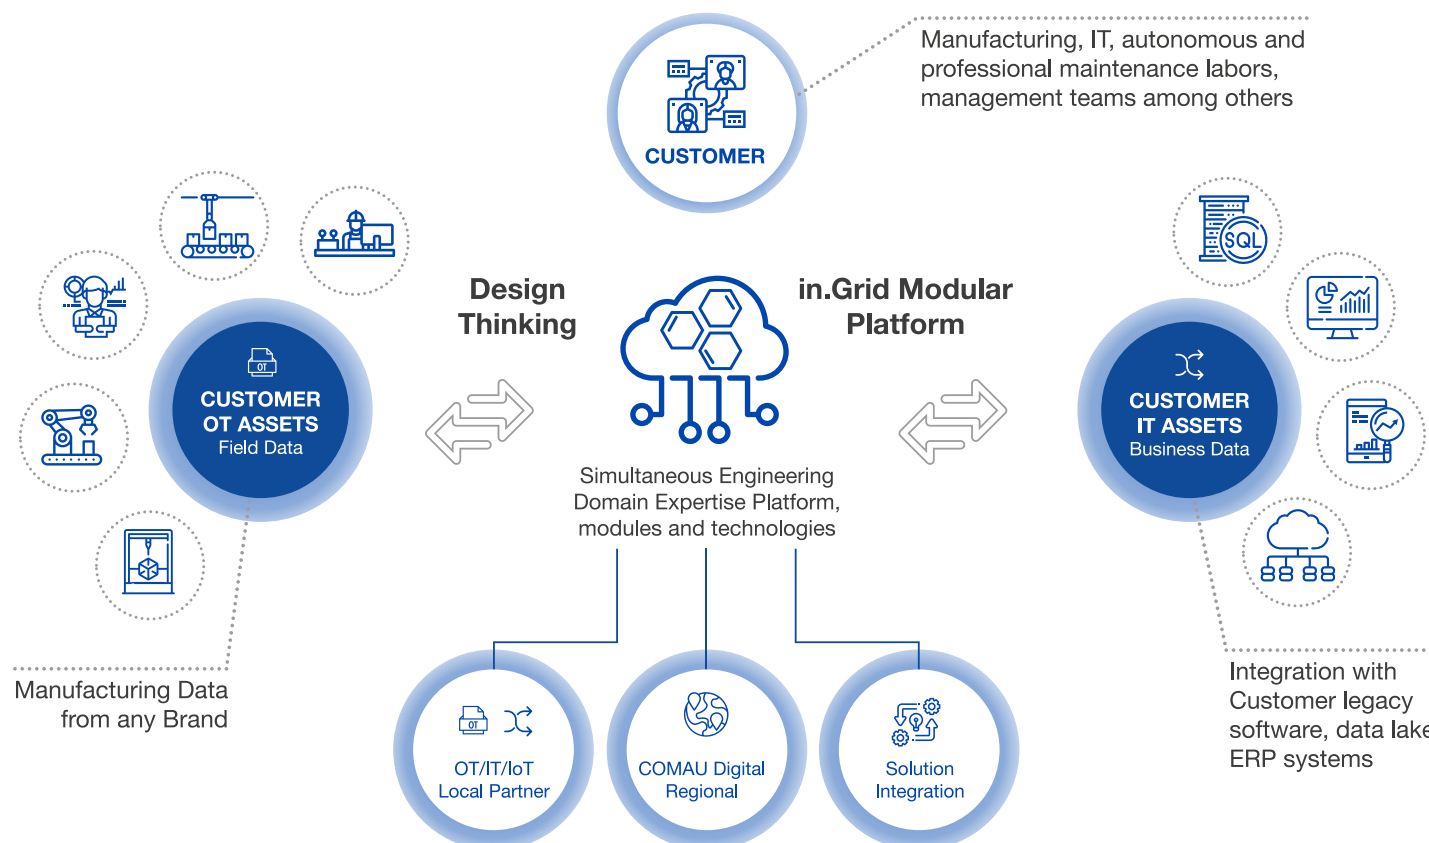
CUSTOMER

Manufacturing, IT, autonomous and professional maintenance labors, management teams among others

Design Thinking

in.Grid Modular Platform

OT

CUSTOMER OT ASSETS
Field Data

CUSTOMER IT ASSETS
Business Data

SQL

Simultaneous Engineering Domain Expertise Platform, modules and technologies

Manufacturing Data from any Brand

Integration with Customer legacy software, data lake ERP systems

OT

OT/IT/IoT Local Partner

COMAU Digital Regional

Solution Integration